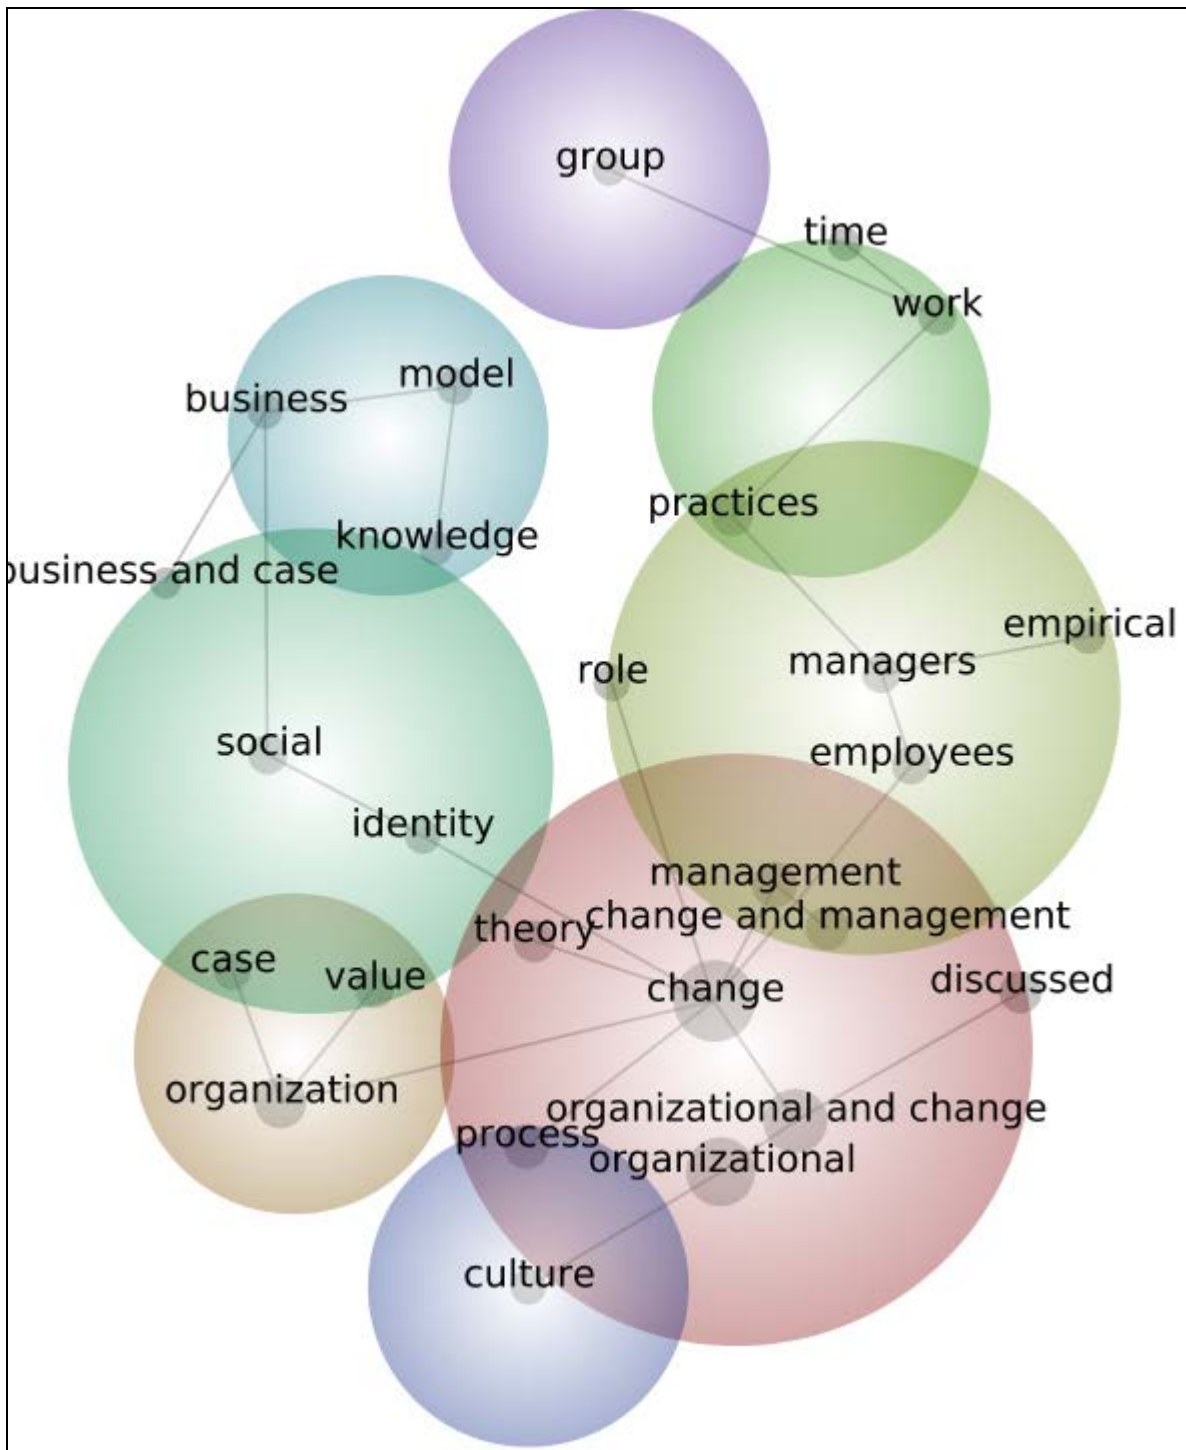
group
time
work
model
business
practices
knowledge
business and case
empirical
role
managers
social
employees
identity
management
change and management
theory
case
value
change
discussed
organization
organizational and change
process
organizational
culture